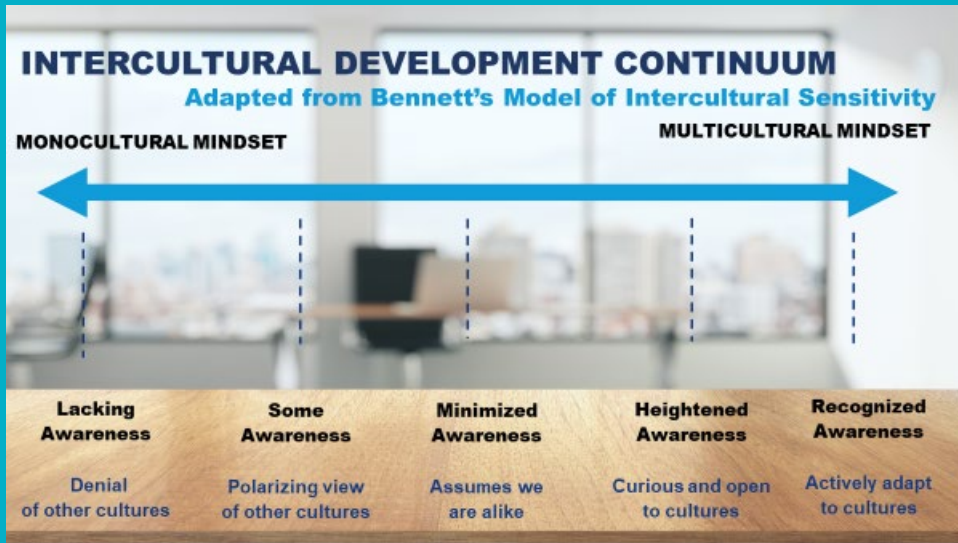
INTERCULTURAL DEVELOPMENT CONTINUUM
Adapted from Bennett's Model of Intercultural Sensitivity

MONOCULTURAL MINDSET

MULTICULTURAL MINDSET

Lacking Awareness

Denial of other cultures

Some Awareness

Polarizing view of other cultures

Minimized Awareness

Assumes we are alike

Heightened Awareness

Curious and open to cultures

Recognized Awareness

Actively adapt to cultures